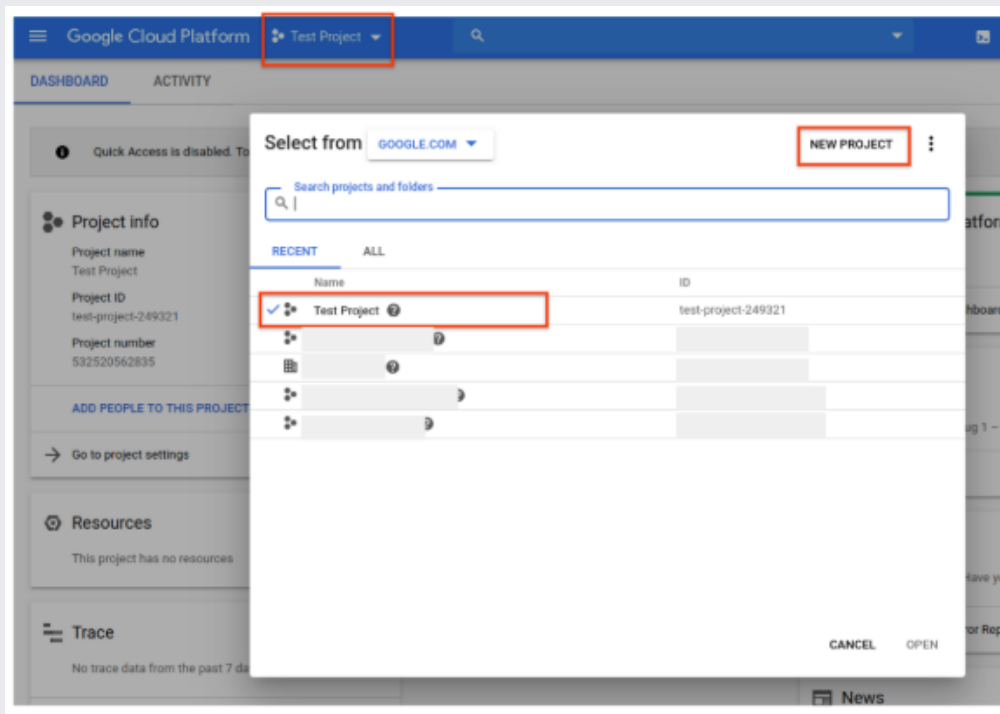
Google Cloud Platform Test Project

DASHBOARD ACTIVITY

Quick Access is disabled. To

Project info
Project name
Test Project
Project ID
test-project-249321
Project number
532520562835

ADD PEOPLE TO THIS PROJECT

Go to project settings

Resources
This project has no resources

Trace
No trace data from the past 7 da

Select from GOOGLE.COM

NEW PROJECT

Search projects and folders

RECENT ALL

| Name | ID |
|---|---|
| Test Project | test-project-249321 |
| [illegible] | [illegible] |
| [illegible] | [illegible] |
| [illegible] | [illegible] |
| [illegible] | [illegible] |

CANCEL OPEN

atfor
hboar
ug 1 –
Have y
or Rep
News